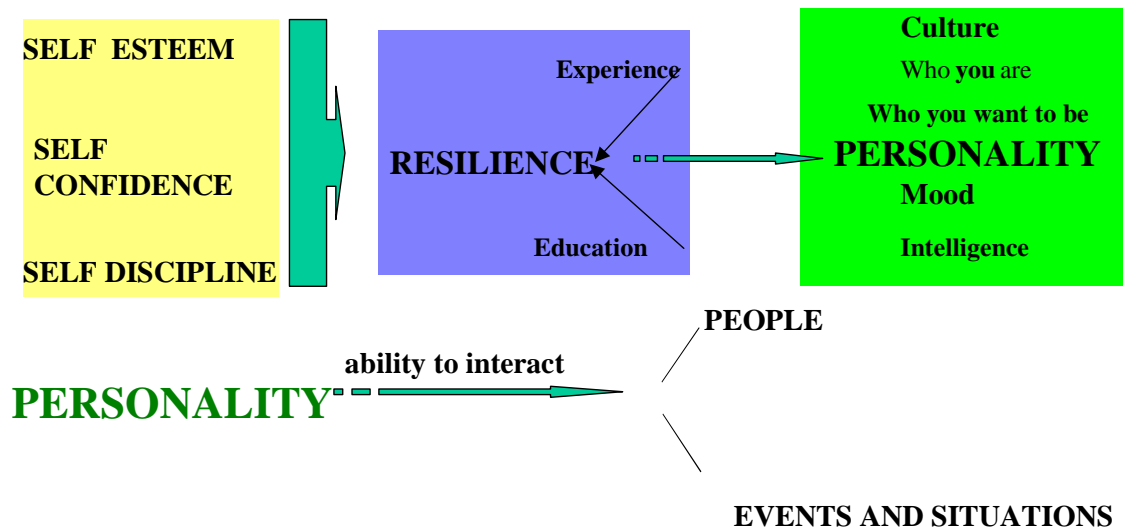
SELF ESTEEM

SELF CONFIDENCE

SELF DISCIPLINE

Experience

RESILIENCE

Education

Culture

Who you are

Who you want to be

PERSONALITY

Mood

Intelligence

PEOPLE

ability to interact

PERSONALITY

EVENTS AND SITUATIONS